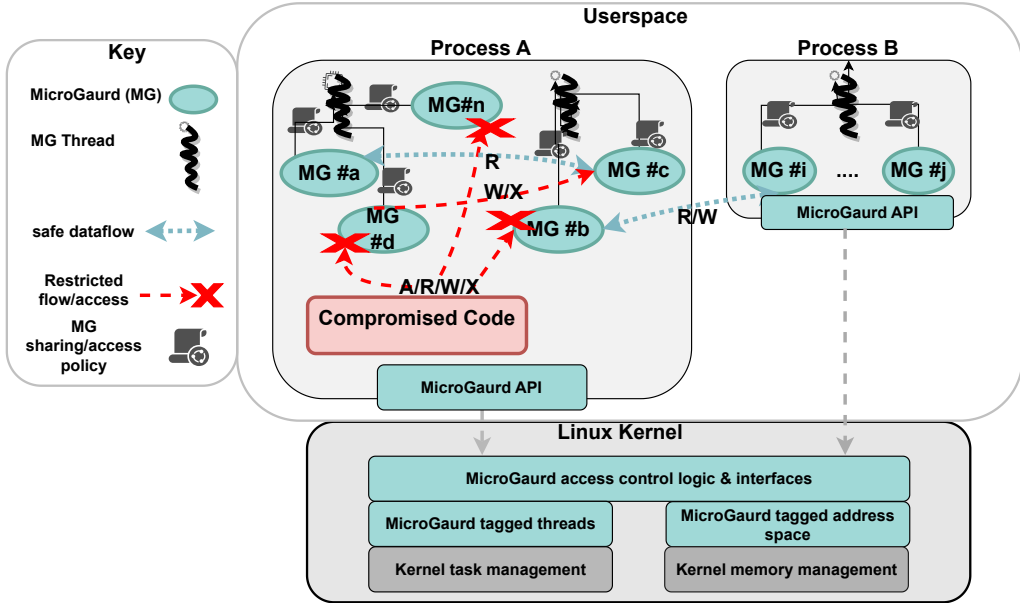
Key

MicroGaurd (MG)

MG Thread

safe dataflow

Restricted flow/access

MG sharing/access policy

Userspace

Process A

MG#n

MG #a

R

MG #c

W/X

MG #d

MG #b

A/R/W/X

Compromised Code

MicroGaurd API

Process B

MG #i

....

MG #j

MicroGaurd API

R/W

Linux Kernel

MicroGaurd access control logic & interfaces

MicroGaurd tagged threads

MicroGaurd tagged address space

Kernel task management

Kernel memory management